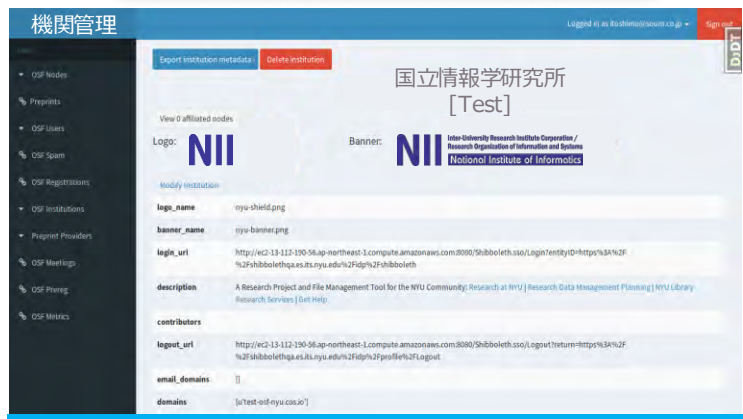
機関管理

Logged in as itoshiro@isoum.co.jp ▾ Sign out

DjDT

OSF Nodes
Preprints
OSF Users
OSF Spam
OSF Registrations
OSF Institutions
Preprint Providers
OSF Meetings
OSF Prereg
OSF Metrics

Export institution metadata Delete institution

国立情報学研究所
[Test]

View 0 affiliated nodes

Logo: NII

Banner: NII Inter-University Research Institute Corporation / Research Organization of Information and Systems National Institute of Informatics

Modify Institution

| | |
|---|---|
| logo_name | nyu-shield.png |
| banner_name | nyu-banner.png |
| login_url | http://ec2-13-112-190-56.ap-northeast-1.compute.amazonaws.com:8080/Shibboleth.sso/Login?entityID=https%3A%2F%2Fshibbolethqa.es.its.nyu.edu%2Fidp%2Fshibboleth |
| description | A Research Project and File Management Tool for the NYU Community: Research at NYU \| Research Data Management Planning \| NYU Library Research Services \| Get Help |
| contributors | |
| logout_url | http://ec2-13-112-190-56.ap-northeast-1.compute.amazonaws.com:8080/Shibboleth.sso/Logout?return=https%3A%2F%2Fshibbolethqa.es.its.nyu.edu%2Fidp%2Fprofile%2FLogout |
| email_domains | [] |
| domains | [u'test-osf-nyu.cos.io'] |